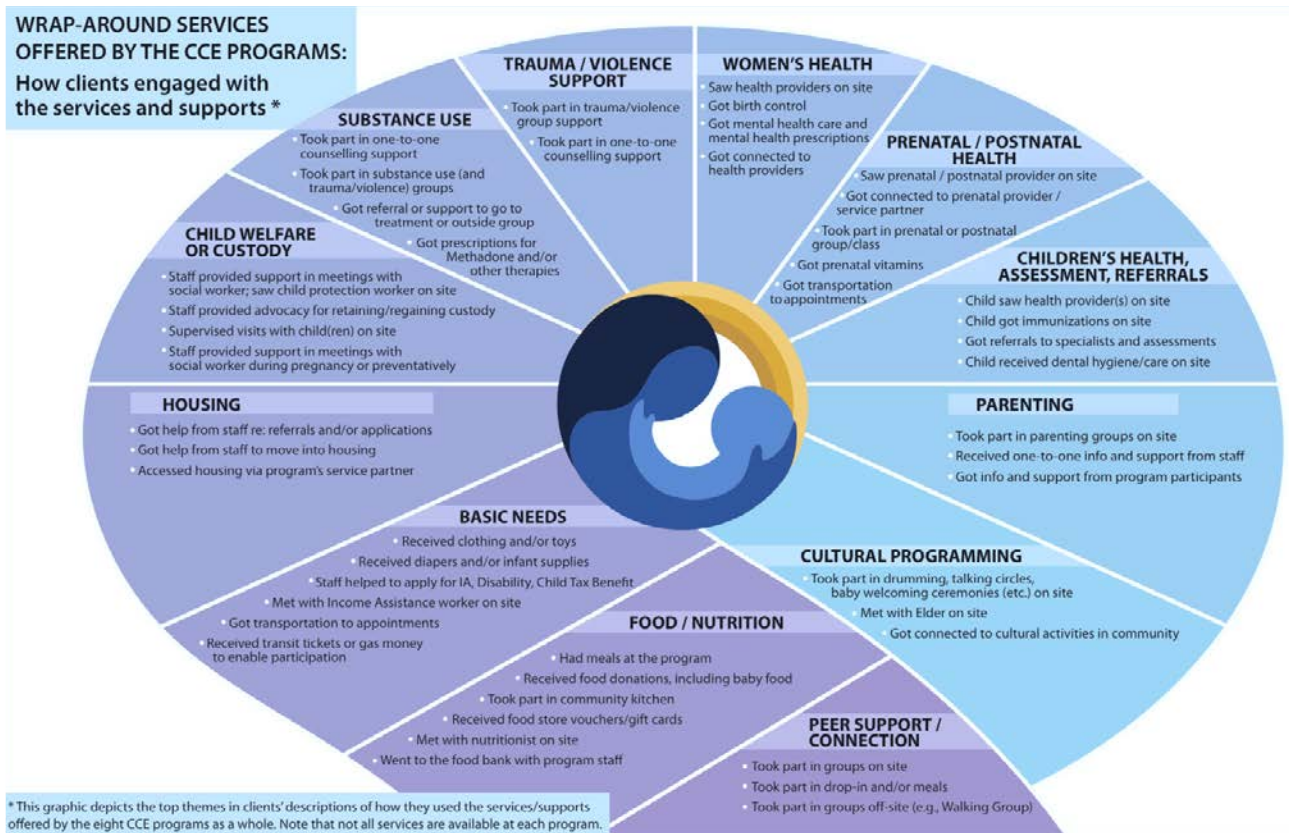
WRAP-AROUND SERVICES OFFERED BY THE CCE PROGRAMS:
How clients engaged with the services and supports *

TRAUMA / VIOLENCE SUPPORT
Took part in trauma/violence group support
Took part in one-to-one counselling support

WOMEN'S HEALTH
Saw health providers on site
Got birth control
Got mental health care and mental health prescriptions
Got connected to health providers

SUBSTANCE USE
Took part in one-to-one counselling support
Took part in substance use (and trauma/violence) groups
Got referral or support to go to treatment or outside group
Got prescriptions for Methadone and/or other therapies

PRENATAL / POSTNATAL HEALTH
Saw prenatal / postnatal provider on site
Got connected to prenatal provider / service partner
Took part in prenatal or postnatal group/class
Got prenatal vitamins
Got transportation to appointments

CHILD WELFARE OR CUSTODY
Staff provided support in meetings with social worker; saw child protection worker on site
Staff provided advocacy for retaining/regaining custody
Supervised visits with child(ren) on site
Staff provided support in meetings with social worker during pregnancy or preventatively

CHILDREN'S HEALTH, ASSESSMENT, REFERRALS
Child saw health provider(s) on site
Child got immunizations on site
Got referrals to specialists and assessments
Child received dental hygiene/care on site

HOUSING
Got help from staff re: referrals and/or applications
Got help from staff to move into housing
Accessed housing via program's service partner

PARENTING
Took part in parenting groups on site
Received one-to-one info and support from staff
Got info and support from program participants

BASIC NEEDS
Received clothing and/or toys
Received diapers and/or infant supplies
Staff helped to apply for IA, Disability, Child Tax Benefit
Met with Income Assistance worker on site
Got transportation to appointments
Received transit tickets or gas money to enable participation

CULTURAL PROGRAMMING
Took part in drumming, talking circles, baby welcoming ceremonies (etc.) on site
Met with Elder on site
Got connected to cultural activities in community

FOOD / NUTRITION
Had meals at the program
Received food donations, including baby food
Took part in community kitchen
Received food store vouchers/gift cards
Met with nutritionist on site
Went to the food bank with program staff

PEER SUPPORT / CONNECTION
Took part in groups on site
Took part in drop-in and/or meals
Took part in groups off-site (e.g., Walking Group)

* This graphic depicts the top themes in clients' descriptions of how they used the services/supports offered by the eight CCE programs as a whole. Note that not all services are available at each program.